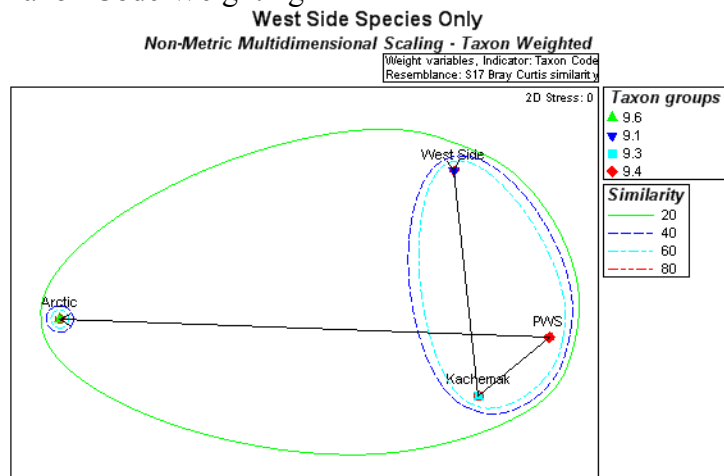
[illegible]

West Side Species Only

Non-Metric Multidimensional Scaling - Taxon Weighted

Weight variables, Indicator: Taxon Code
Resemblance: S17 Bray Curtis similarity

2D Stress: 0

Taxon groups
9.6
9.1
9.3
9.4

Similarity
20
40
60
80

West Side
Arctic
PWS
Kachemak